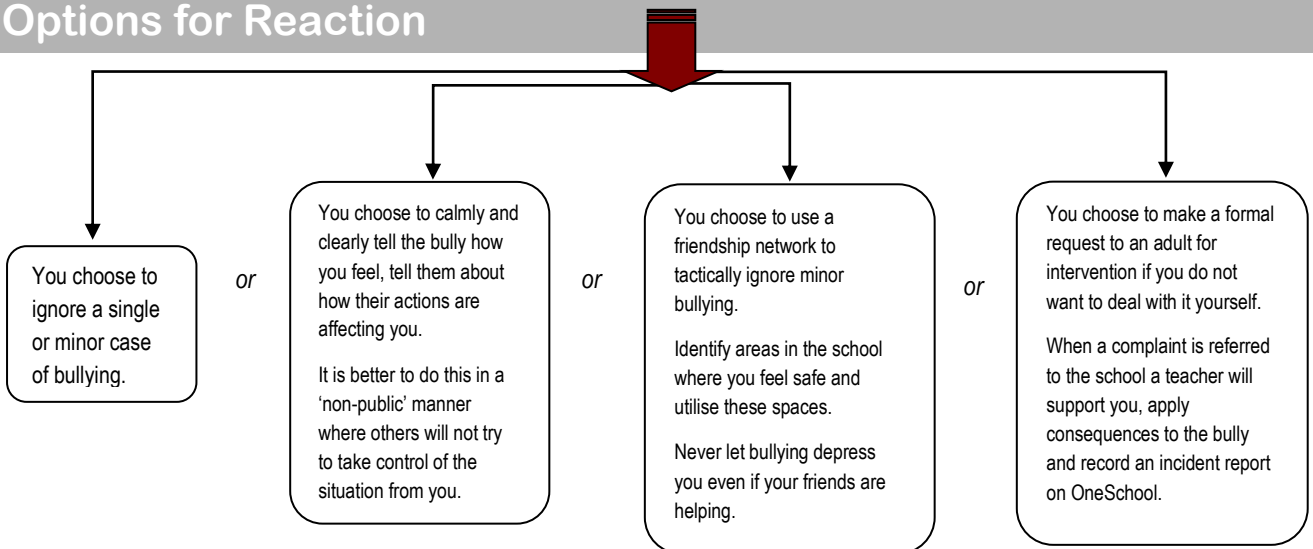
Options for Reaction

You choose to ignore a single or minor case of bullying.

or

You choose to calmly and clearly tell the bully how you feel, tell them about how their actions are affecting you.

It is better to do this in a 'non-public' manner where others will not try to take control of the situation from you.

or

You choose to use a friendship network to tactically ignore minor bullying.

Identify areas in the school where you feel safe and utilise these spaces.

Never let bullying depress you even if your friends are helping.

or

You choose to make a formal request to an adult for intervention if you do not want to deal with it yourself.

When a complaint is referred to the school a teacher will support you, apply consequences to the bully and record an incident report on OneSchool.